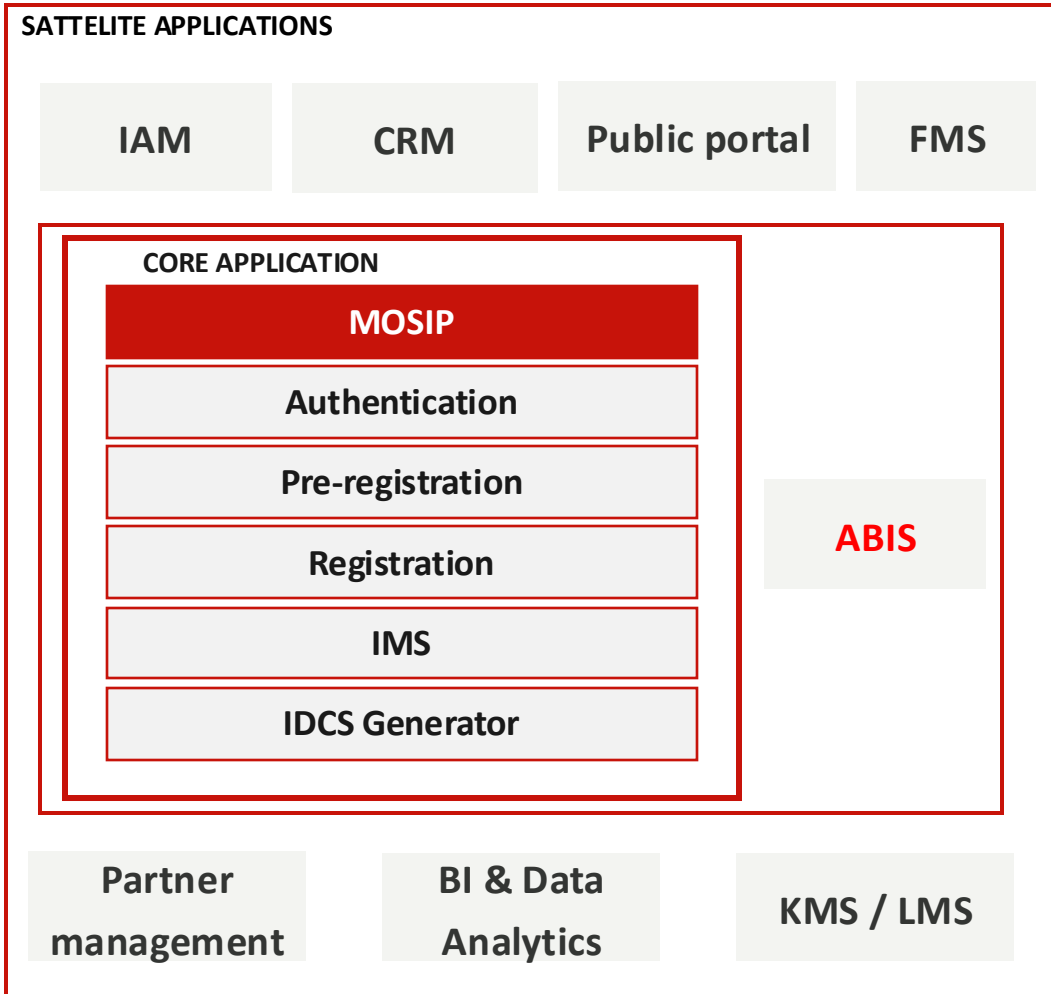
SATTELITE APPLICATIONS

IAM

CRM

Public portal

FMS

CORE APPLICATION

MOSIP

Authentication

Pre-registration

Registration

IMS

IDCS Generator

ABIS

Partner management

BI & Data Analytics

KMS / LMS